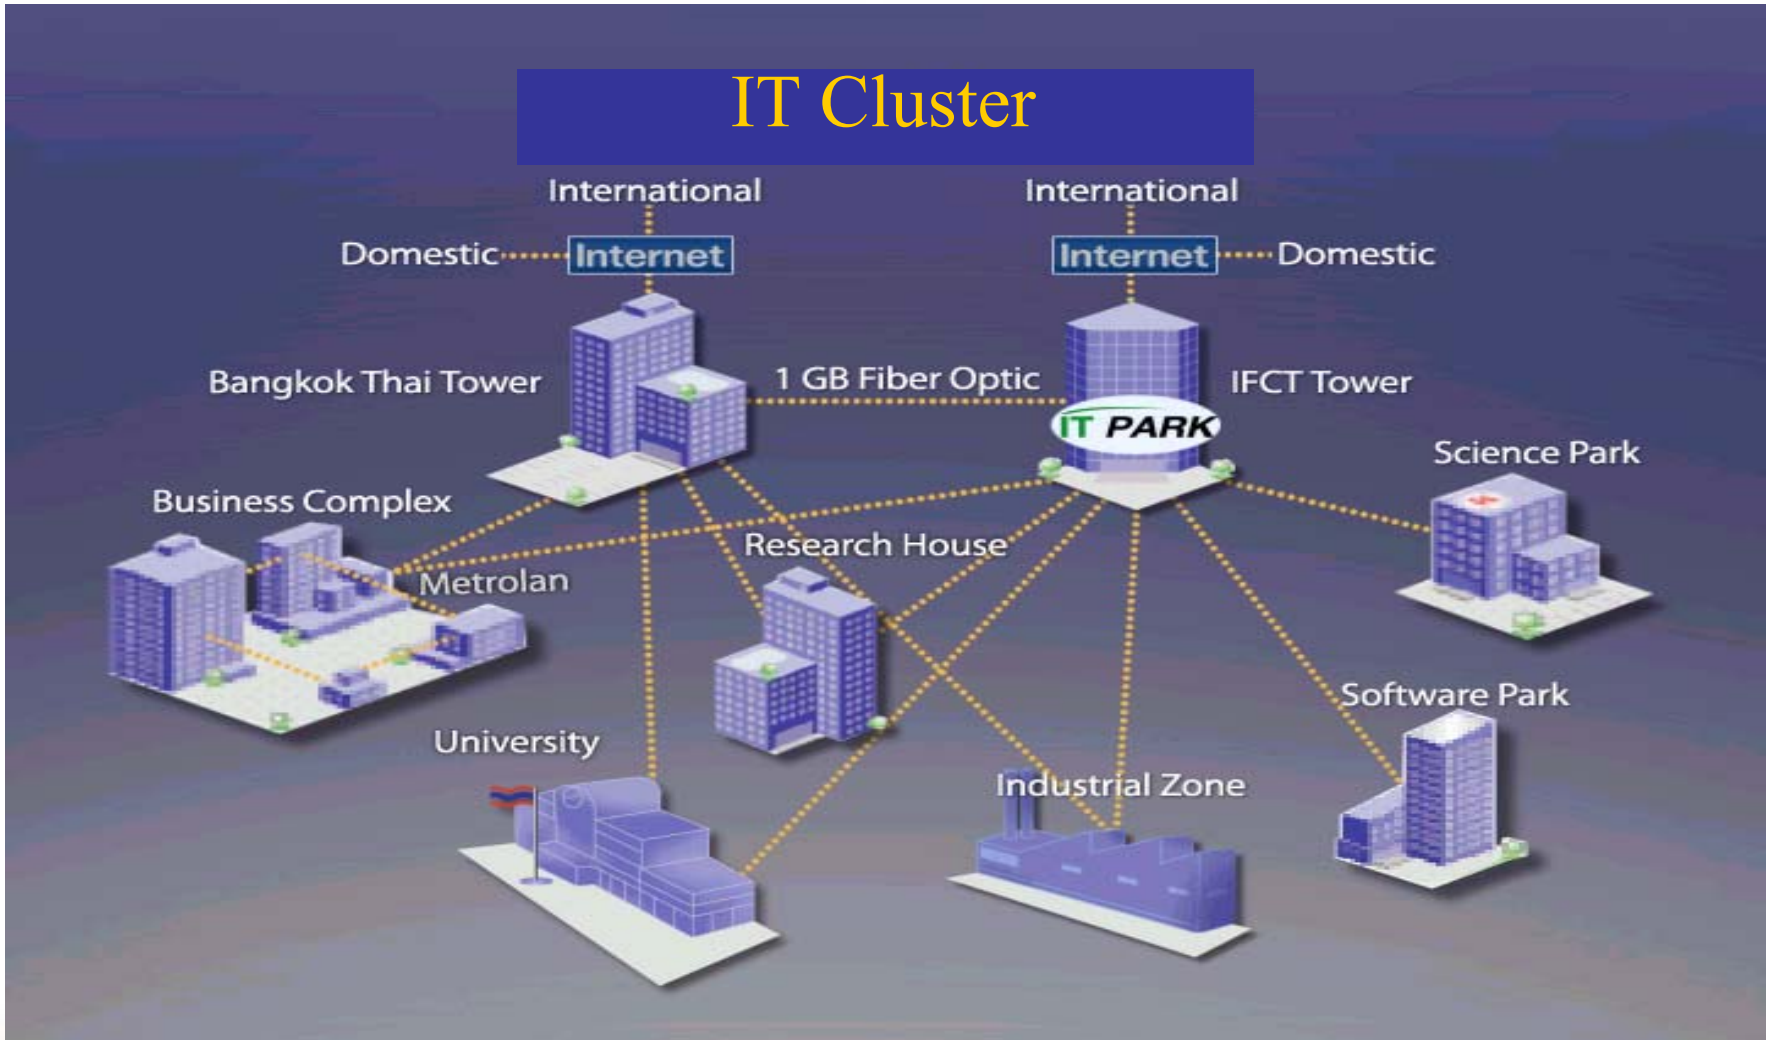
IT Cluster

International

International

Domestic

Internet

Internet

Domestic

Bangkok Thai Tower

1 GB Fiber Optic

IFCT Tower

IT PARK

Science Park

Business Complex

Research House

Metrolan

Software Park

University

Industrial Zone